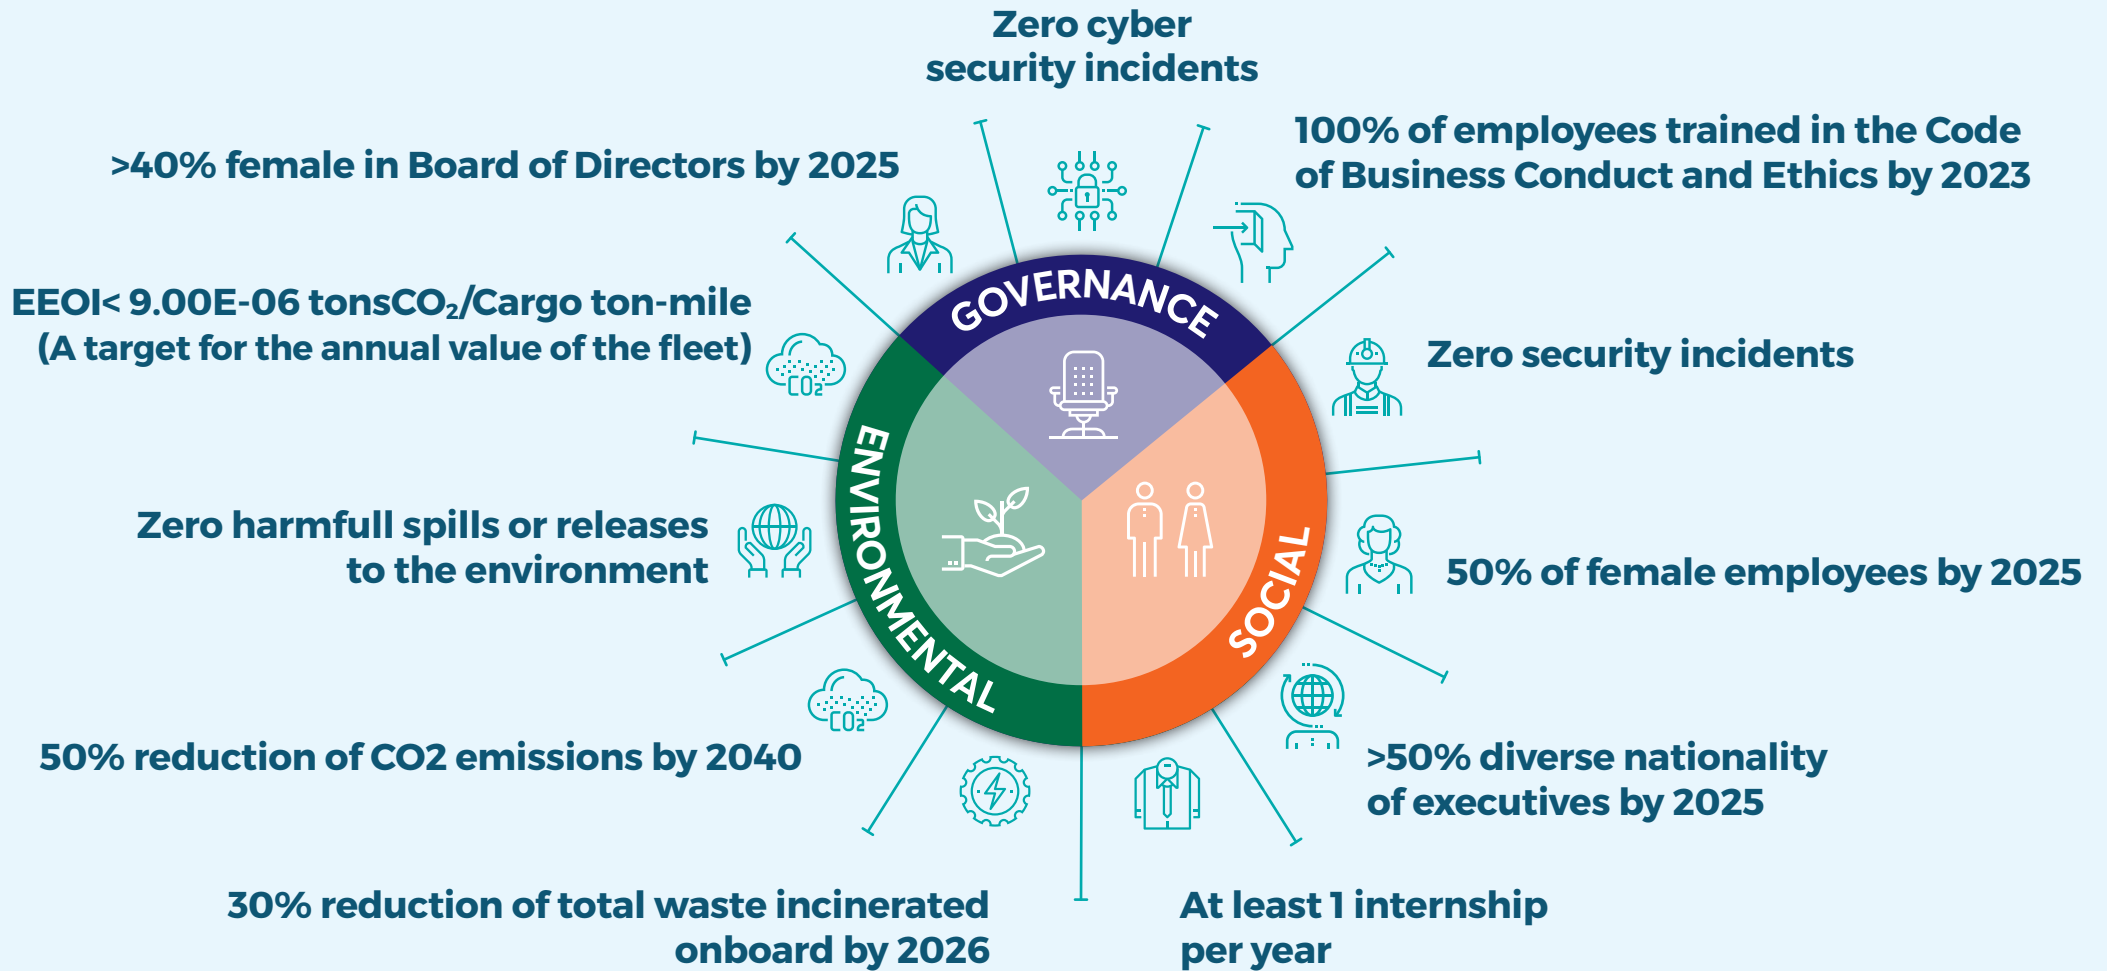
Zero cyber security incidents

>40% female in Board of Directors by 2025

100% of employees trained in the Code of Business Conduct and Ethics by 2023

EEOI< 9.00E-06 tons$CO_2$/Cargo ton-mile (A target for the annual value of the fleet)

GOVERNANCE

Zero security incidents

ENVIRONMENTAL

SOCIAL

Zero harmfull spills or releases to the environment

50% of female employees by 2025

$CO_2$

$CO_2$

50% reduction of CO2 emissions by 2040

>50% diverse nationality of executives by 2025

30% reduction of total waste incinerated onboard by 2026

At least 1 internship per year